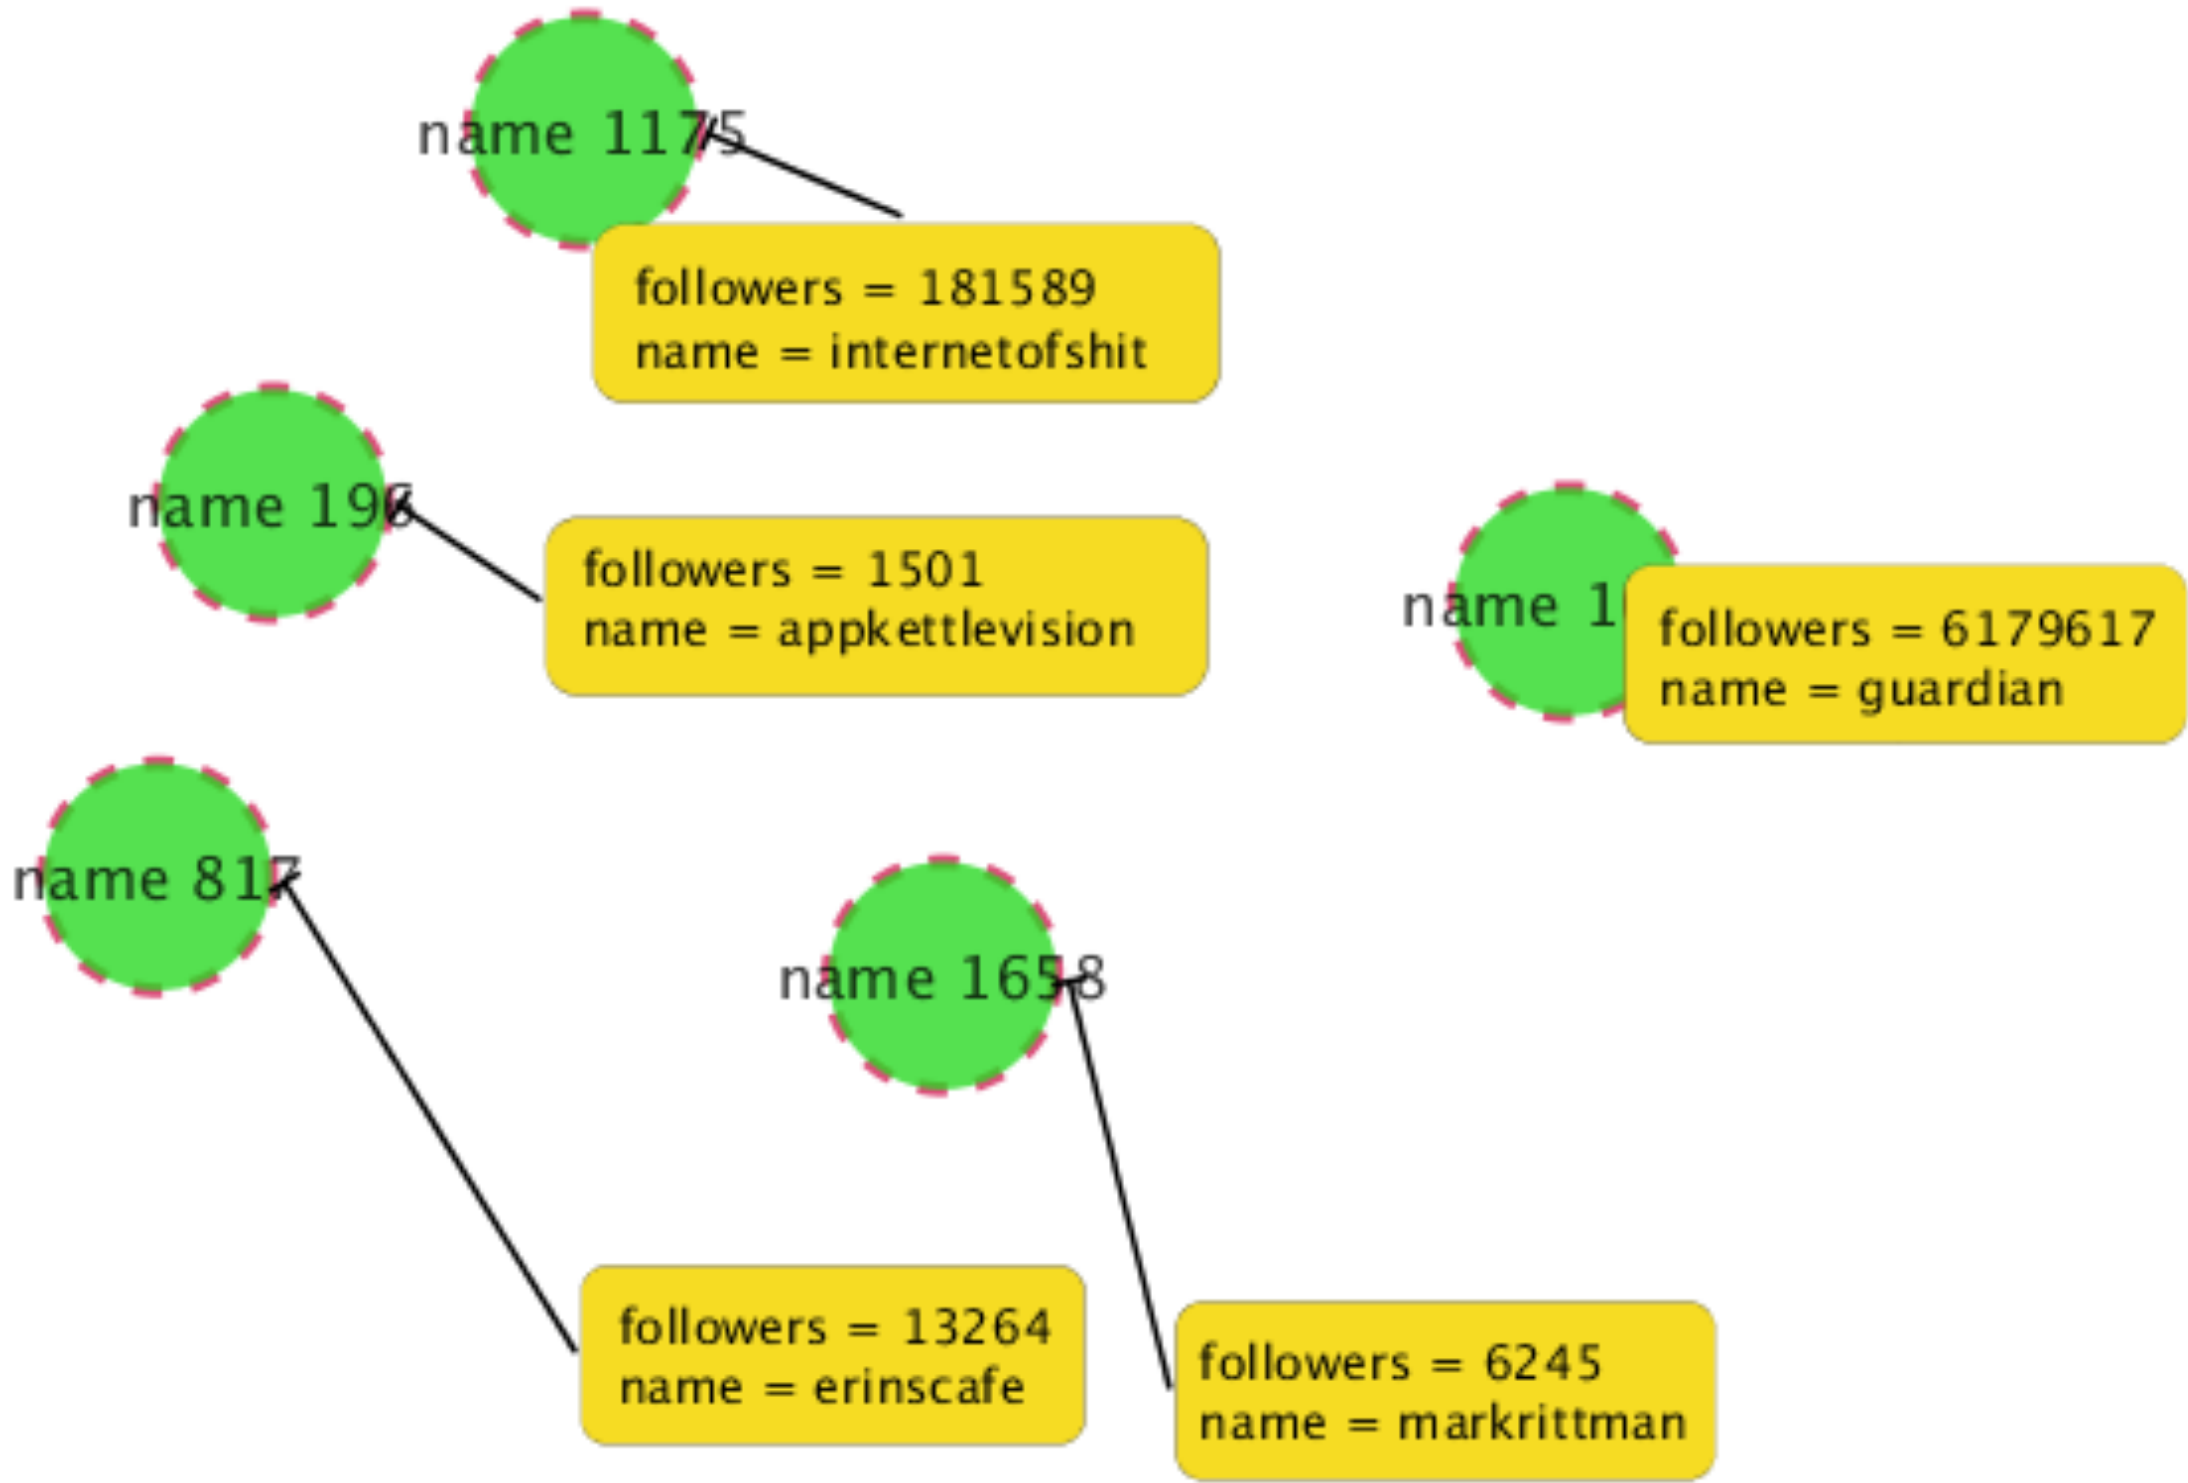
name 1175

followers = 181589
name = internetofshit

name 196

followers = 1501
name = appkettlevision

name 1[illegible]

followers = 6179617
name = guardian

name 817

name 1658

followers = 13264
name = erinscafe

followers = 6245
name = markrittman